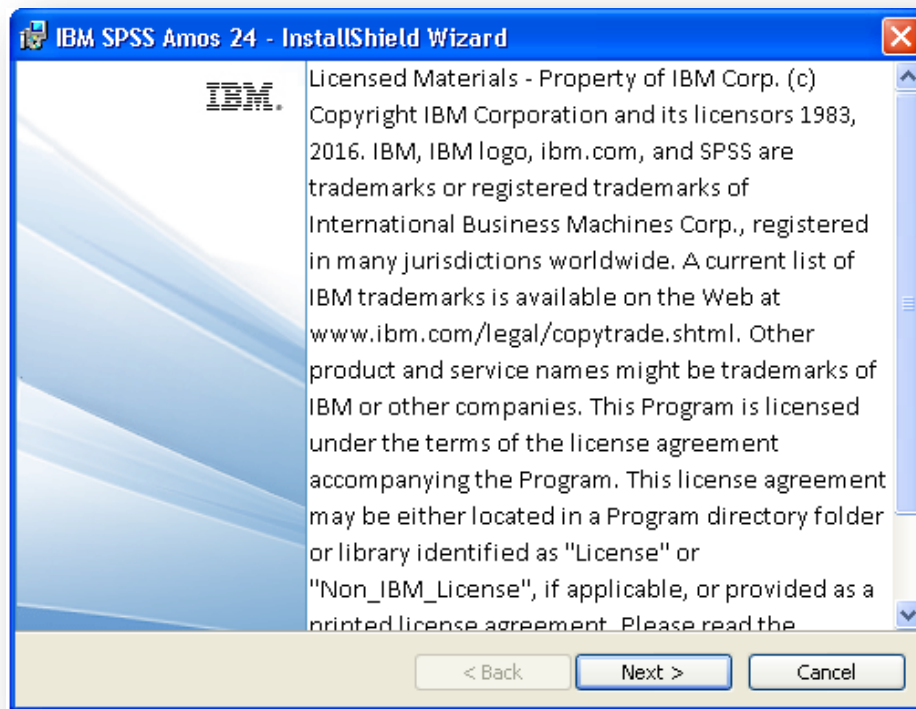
IBM SPSS Amos 24 - InstallShield Wizard

IBM.

Licensed Materials - Property of IBM Corp. (c) Copyright IBM Corporation and its licensors 1983, 2016. IBM, IBM logo, ibm.com, and SPSS are trademarks or registered trademarks of International Business Machines Corp., registered in many jurisdictions worldwide. A current list of IBM trademarks is available on the Web at www.ibm.com/legal/copytrade.shtml. Other product and service names might be trademarks of IBM or other companies. This Program is licensed under the terms of the license agreement accompanying the Program. This license agreement may be either located in a Program directory folder or library identified as "License" or "Non_IBM_License", if applicable, or provided as a printed license agreement. Please read the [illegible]

< Back
Next >
Cancel